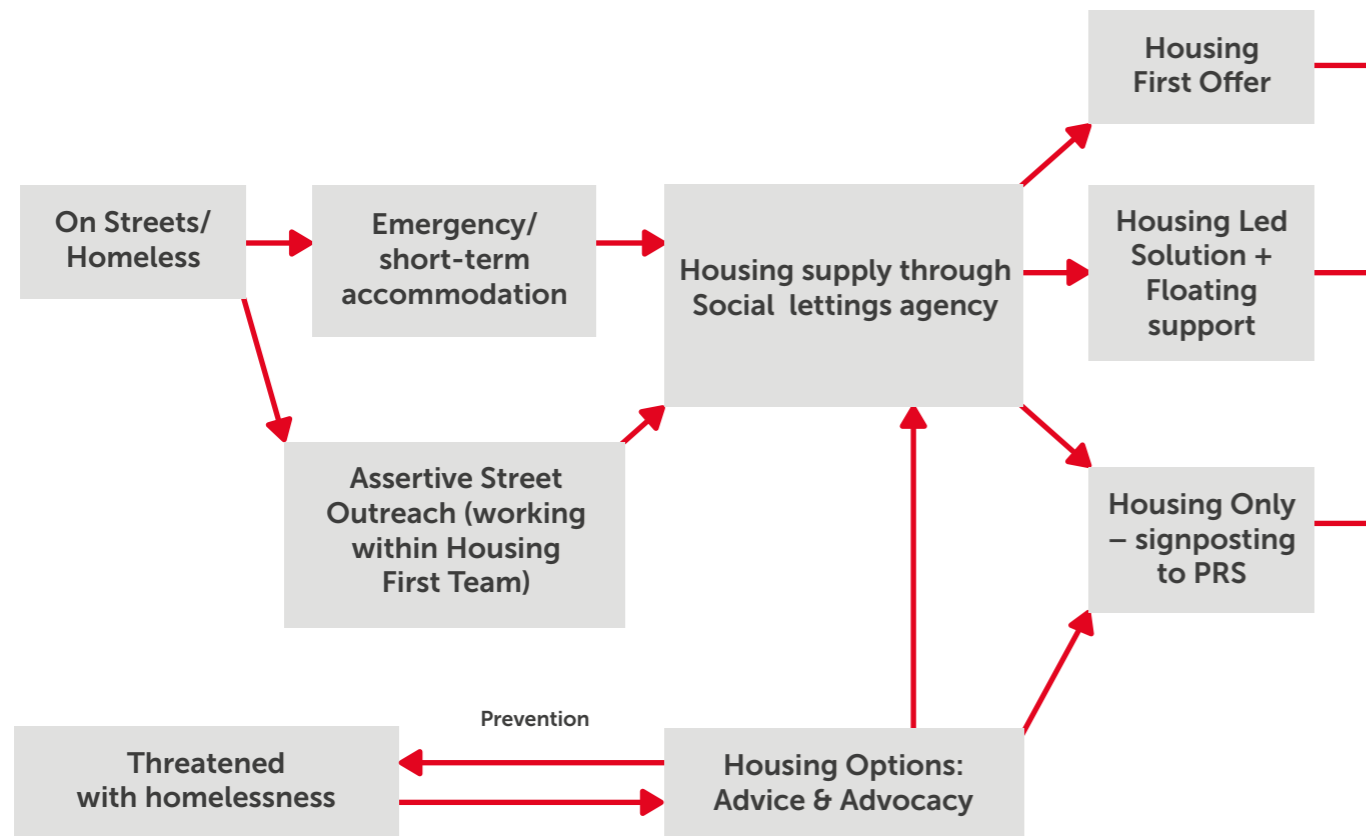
On Streets/ Homeless

Emergency/ short-term accommodation

Housing supply through Social lettings agency

Housing First Offer

Housing Led Solution + Floating support

Housing Only – signposting to PRS

Assertive Street Outreach (working within Housing First Team)

Prevention

Threatened with homelessness

Housing Options: Advice & Advocacy